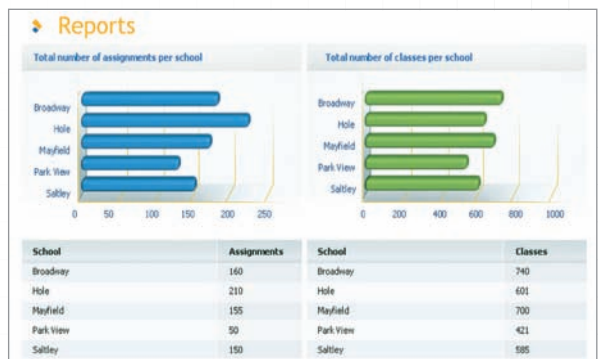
Reports

Total number of assignments per school

Broadway
Hole
Mayfield
Park View
Saltley

0 50 100 150 200 250

Total number of classes per school

Broadway
Hole
Mayfield
Park View
Saltley

0 200 400 600 800 1000

| School | Assignments |
|---|---|
| Broadway | 160 |
| Hole | 210 |
| Mayfield | 155 |
| Park View | 50 |
| Saltley | 150 |

| School | Classes |
|---|---|
| Broadway | 740 |
| Hole | 601 |
| Mayfield | 700 |
| Park View | 421 |
| Saltley | 585 |